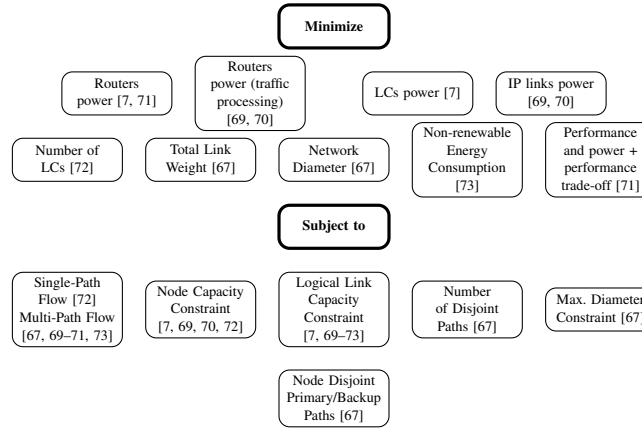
Minimize

Routers power [7, 71]

Routers power (traffic processing) [69, 70]

LCs power [7]

IP links power [69, 70]

Number of LCs [72]

Total Link Weight [67]

Network Diameter [67]

Non-renewable Energy Consumption [73]

Performance and power + performance trade-off [71]

Subject to

Single-Path Flow [72] Multi-Path Flow [67, 69–71, 73]

Node Capacity Constraint [7, 69, 70, 72]

Logical Link Capacity Constraint [7, 69–73]

Number of Disjoint Paths [67]

Max. Diameter Constraint [67]

Node Disjoint Primary/Backup Paths [67]